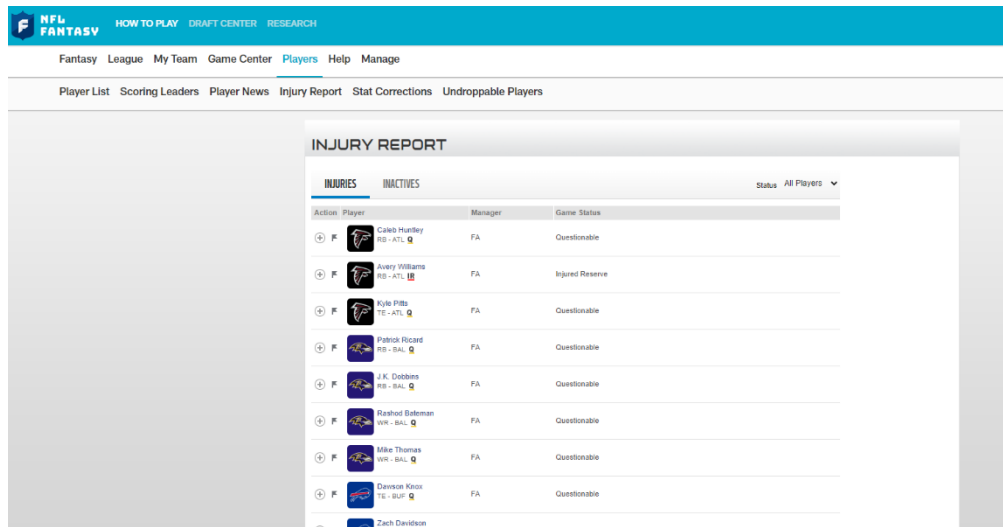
NFL FANTASY HOW TO PLAY DRAFT CENTER RESEARCH

Fantasy League My Team Game Center Players Help Manage

Player List Scoring Leaders Player News Injury Report Stat Corrections Undroppable Players

INJURY REPORT

INJURIES INACTIVES

Status All Players

| Action | Player | Manager | Game Status |
|---|---|---|---|
| | Caleb Huntley RB - ATL Q | FA | Questionable |
| | Avery Williams RB - ATL IR | FA | Injured Reserve |
| | Kyle Pitts TE - ATL Q | FA | Questionable |
| | Patrick Ricard RB - BAL Q | FA | Questionable |
| | J.K. Dobbins RB - BAL Q | FA | Questionable |
| | Rashod Bateman WR - BAL Q | FA | Questionable |
| | Mike Thomas WR - BAL Q | FA | Questionable |
| | Dawson Knox TE - BUF Q | FA | Questionable |
| | Zach Davidson | | |